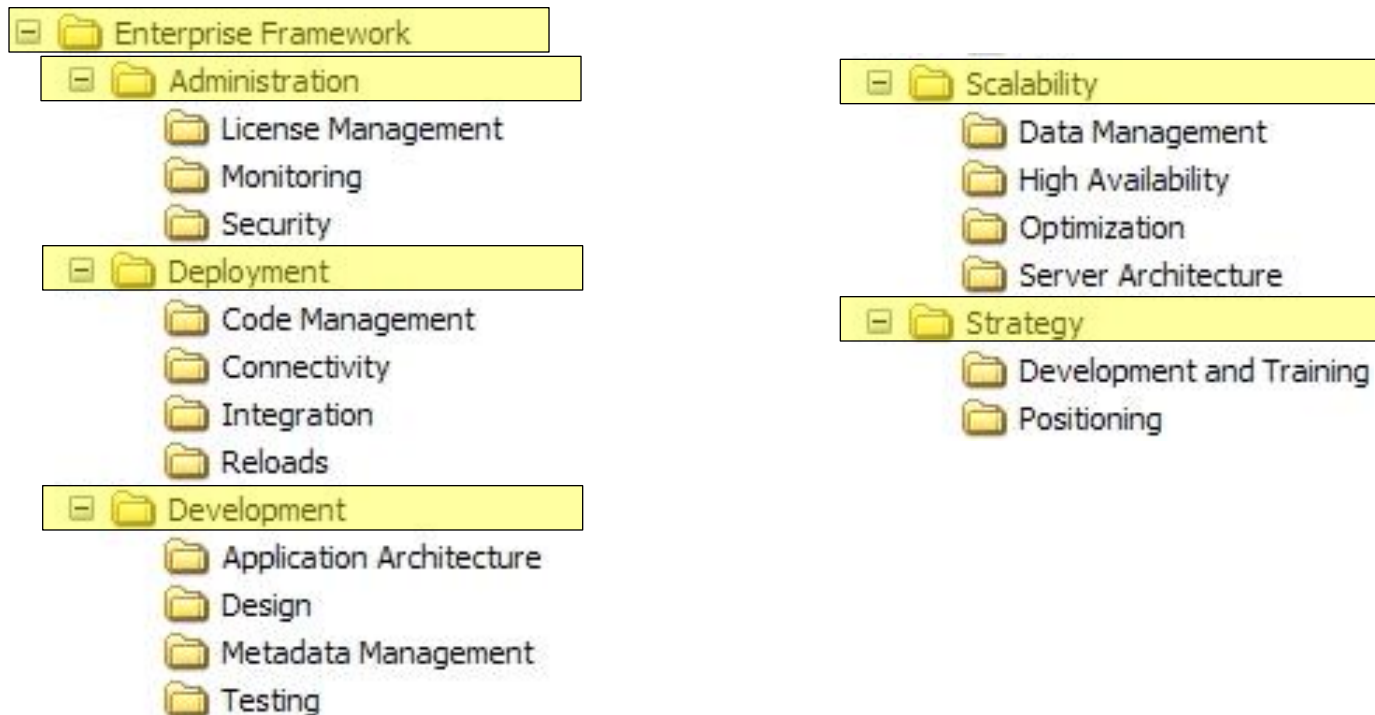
Enterprise Framework
Administration
License Management
Monitoring
Security
Deployment
Code Management
Connectivity
Integration
Reloads
Development
Application Architecture
Design
Metadata Management
Testing

Scalability
Data Management
High Availability
Optimization
Server Architecture
Strategy
Development and Training
Positioning